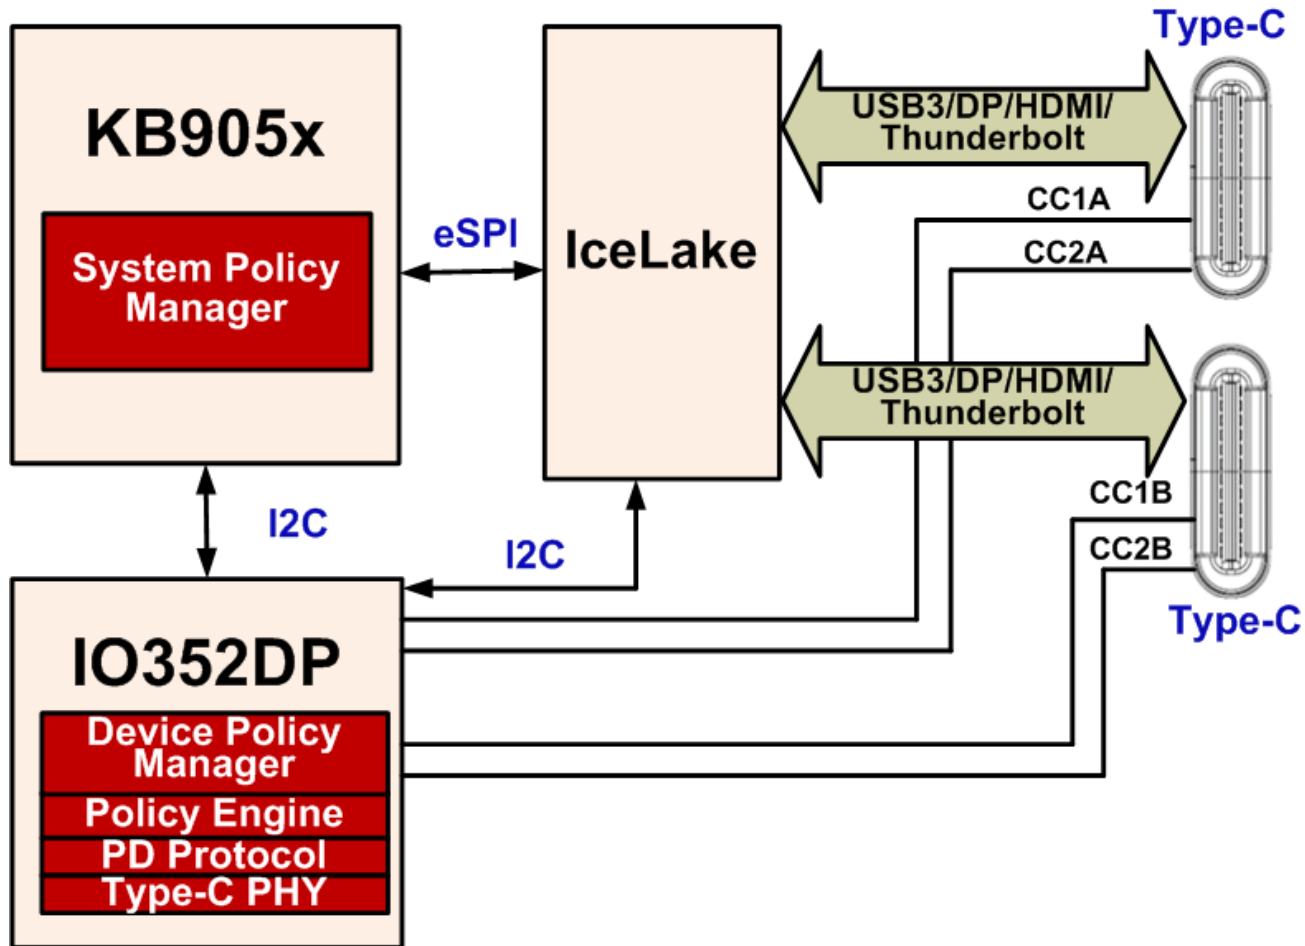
KB905x

System Policy Manager

eSPI

IceLake

Type-C

USB3/DP/HDMI/ Thunderbolt

CC1A

CC2A

USB3/DP/HDMI/ Thunderbolt

CC1B

CC2B

Type-C

I2C

I2C

IO352DP

Device Policy Manager

Policy Engine

PD Protocol

Type-C PHY